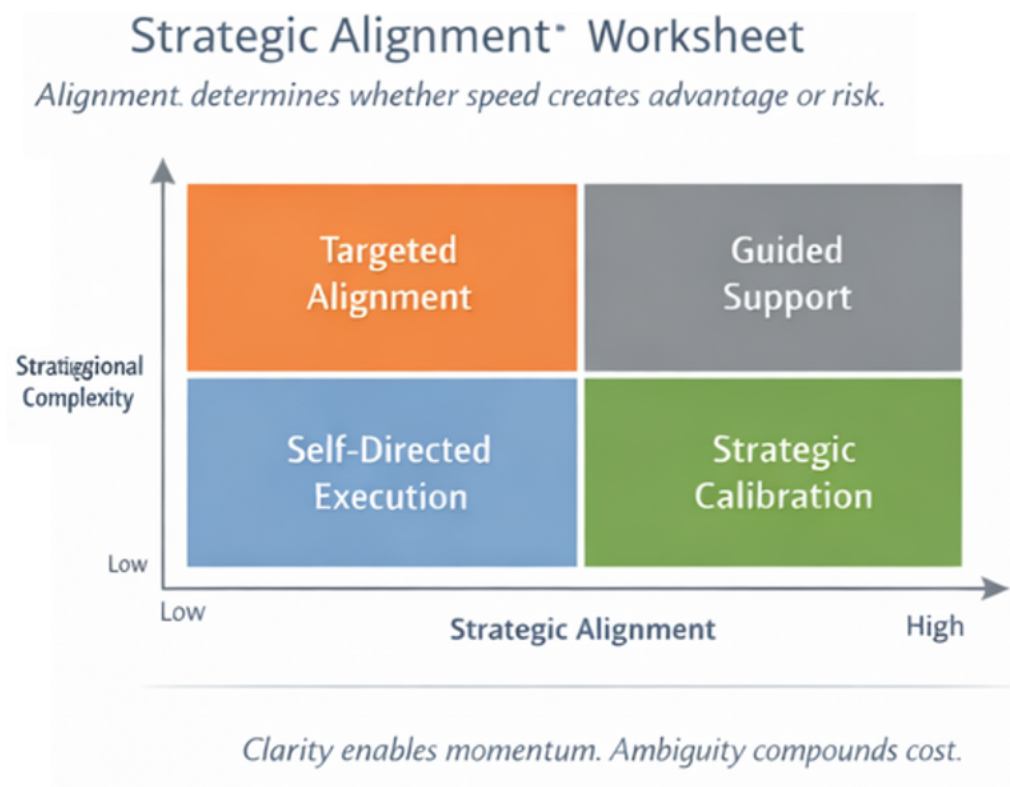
Strategic Alignment˙ Worksheet

Alignment. determines whether speed creates advantage or risk.

Targeted Alignment

Guided Support

Stratigional Complexity

Self-Directed Execution

Strategic Calibration

Low

Low

Strategic Alignment

High

Clarity enables momentum. Ambiguity compounds cost.